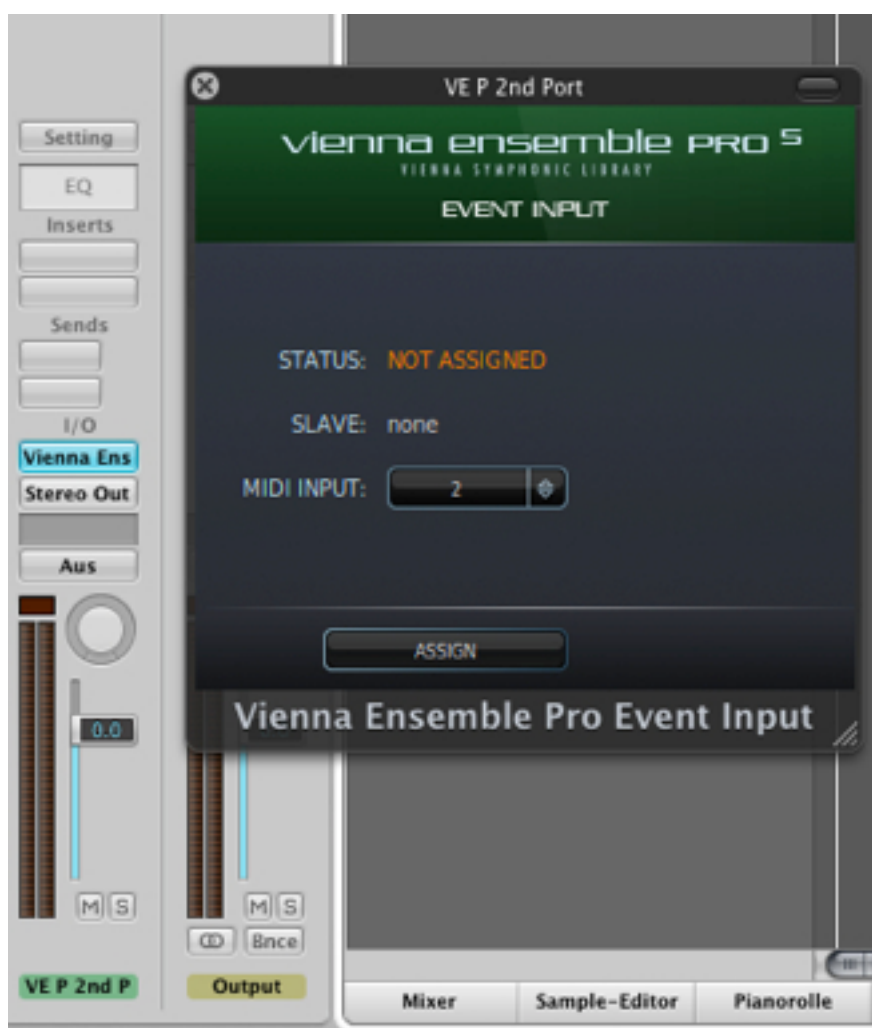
VE P 2nd Port

vienna ensemble PRO 5
VIENNA SYMPHONIC LIBRARY
EVENT INPUT

STATUS: NOT ASSIGNED

SLAVE: none

MIDI INPUT: 2

ASSIGN

Vienna Ensemble Pro Event Input

Setting
EQ
Inserts
Sends
I/O
Vienna Ens
Stereo Out
Aus
0.0
M S
M S
Bnce
VE P 2nd P
Output

Mixer
Sample-Editor
Pianorolle